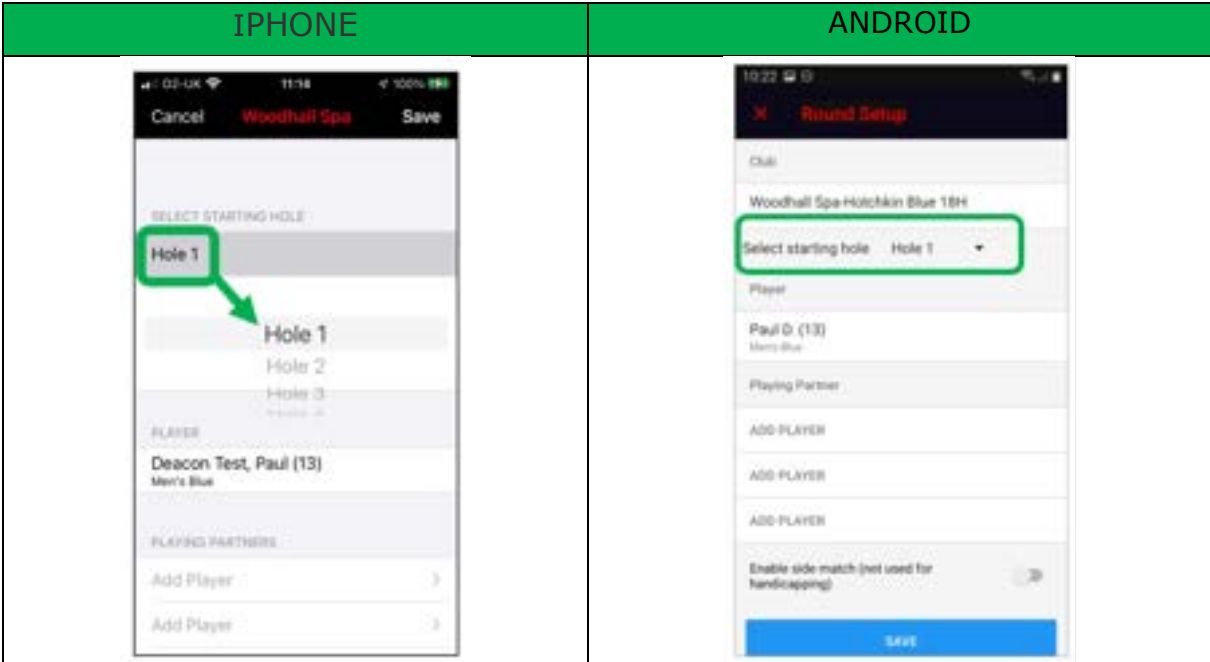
| IPHONE | ANDROID |
|---|---|
| O2-UK 11:14 100% Cancel Woodhall Spa Save SELECT STARTING HOLE Hole 1 Hole 1 Hole 2 Hole 3 PLAYER Deacon Test, Paul (13) Men's Blue PLAYING PARTNERS Add Player Add Player | 10:22 ✕ Round Setup Club Woodhall Spa-Hotchkin Blue 18H Select starting hole Hole 1 Player Paul D. (13) Men's Blue Playing Partner ADD PLAYER ADD PLAYER ADD PLAYER Enable side match (not used for handicapping) SAVE |